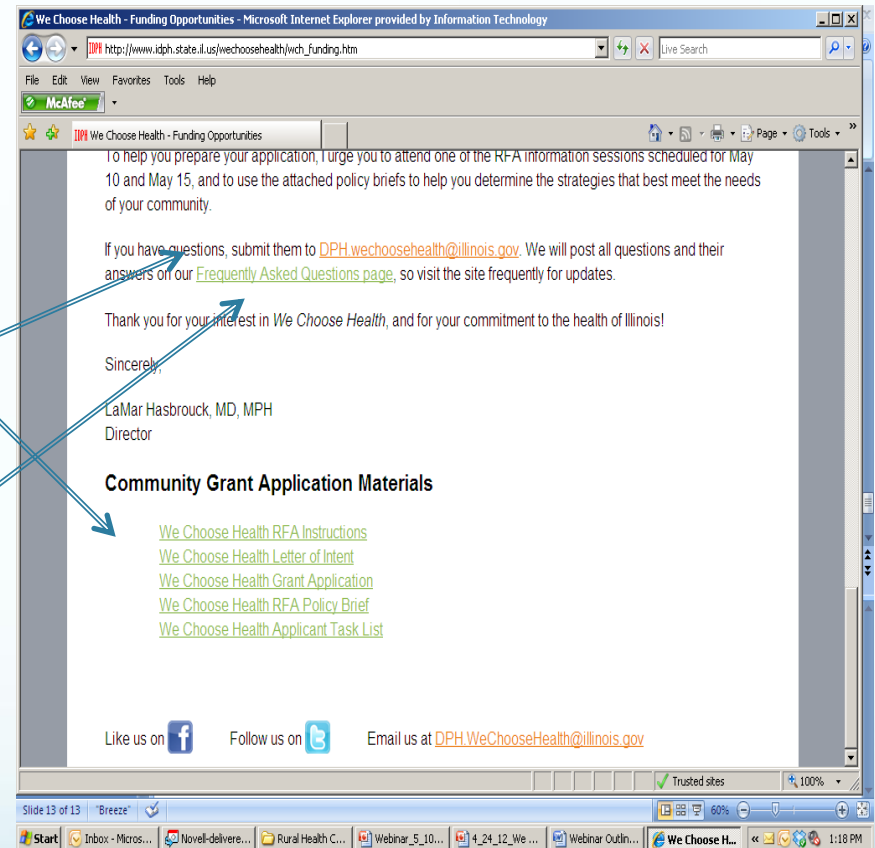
We Choose Health - Funding Opportunities - Microsoft Internet Explorer provided by Information Technology

http://www.idph.state.il.us/wechoosehealth/wch_funding.htm

Live Search

File Edit View Favorites Tools Help

McAfee

We Choose Health - Funding Opportunities

Page Tools

To help you prepare your application, I urge you to attend one of the RFA information sessions scheduled for May 10 and May 15, and to use the attached policy briefs to help you determine the strategies that best meet the needs of your community.

If you have questions, submit them to DPH.wechoosehealth@illinois.gov. We will post all questions and their answers on our Frequently Asked Questions page, so visit the site frequently for updates.

Thank you for your interest in We Choose Health, and for your commitment to the health of Illinois!

Sincerely,

LaMar Hasbrouck, MD, MPH
Director

Community Grant Application Materials

We Choose Health RFA Instructions
We Choose Health Letter of Intent
We Choose Health Grant Application
We Choose Health RFA Policy Brief
We Choose Health Applicant Task List

Like us on Follow us on Email us at DPH.WeChooseHealth@illinois.gov

Trusted sites 100%

Slide 13 of 13 "Breeze" 60%

Start Inbox - Micros... Novell-delivere... Rural Health C... Webinar_5_10... 4_24_12_We ... Webinar Outlin... We Choose H... 1:18 PM